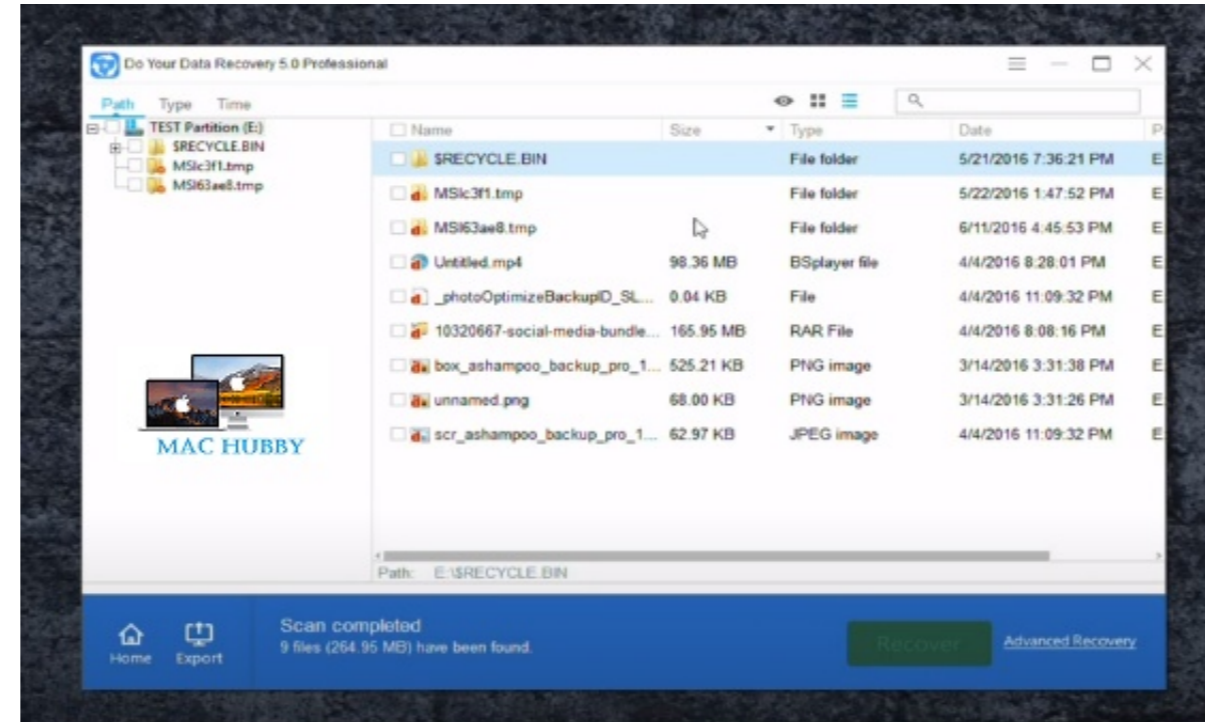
Do Your Data Recovery 5.0 Professional

Path Type Time

TEST Partition (E:)
$RECYCLE.BIN
MSIc3f1.tmp
MSI63ae8.tmp

MAC HUBBY

| Name | Size | Type | Date | P |
|---|---|---|---|---|
| $RECYCLE.BIN | | File folder | 5/21/2016 7:36:21 PM | E |
| MSIc3f1.tmp | | File folder | 5/22/2016 1:47:52 PM | E |
| MSI63ae8.tmp | | File folder | 6/11/2016 4:45:53 PM | E |
| Untitled.mp4 | 98.36 MB | BSplayer file | 4/4/2016 8:28:01 PM | E |
| _photoOptimizeBackupID_SL... | 0.04 KB | File | 4/4/2016 11:09:32 PM | E |
| 10320667-social-media-bundle... | 165.95 MB | RAR File | 4/4/2016 8:08:16 PM | E |
| box_ashampoo_backup_pro_1... | 525.21 KB | PNG image | 3/14/2016 3:31:38 PM | E |
| unnamed.png | 68.00 KB | PNG image | 3/14/2016 3:31:26 PM | E |
| scr_ashampoo_backup_pro_1... | 62.97 KB | JPEG image | 4/4/2016 11:09:32 PM | E |

Path: E:\$RECYCLE.BIN

Home Export

Scan completed
9 files (264.95 MB) have been found.

Recover

Advanced Recovery